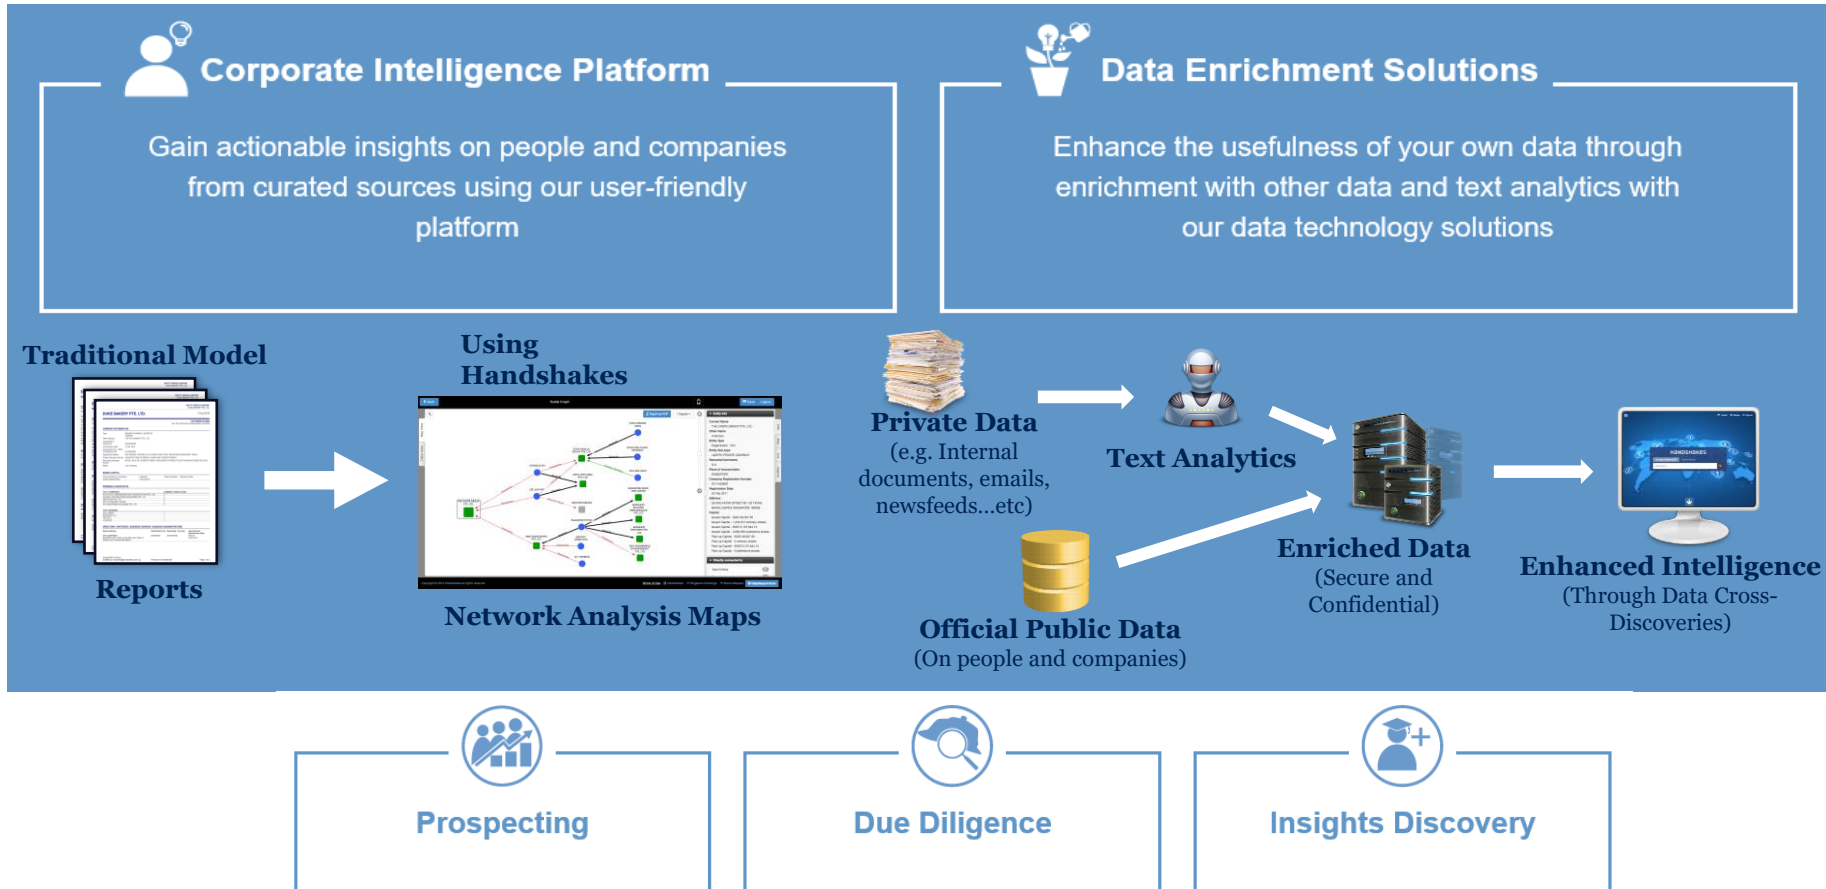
Corporate Intelligence Platform

Gain actionable insights on people and companies from curated sources using our user-friendly platform

Data Enrichment Solutions

Enhance the usefulness of your own data through enrichment with other data and text analytics with our data technology solutions

Traditional Model

Reports

Using Handshakes

Network Analysis Maps

Private Data
(e.g. Internal documents, emails, newsfeeds...etc)

Text Analytics

Official Public Data
(On people and companies)

Enriched Data
(Secure and Confidential)

Enhanced Intelligence
(Through Data Cross-Discoveries)

Prospecting

Due Diligence

Insights Discovery